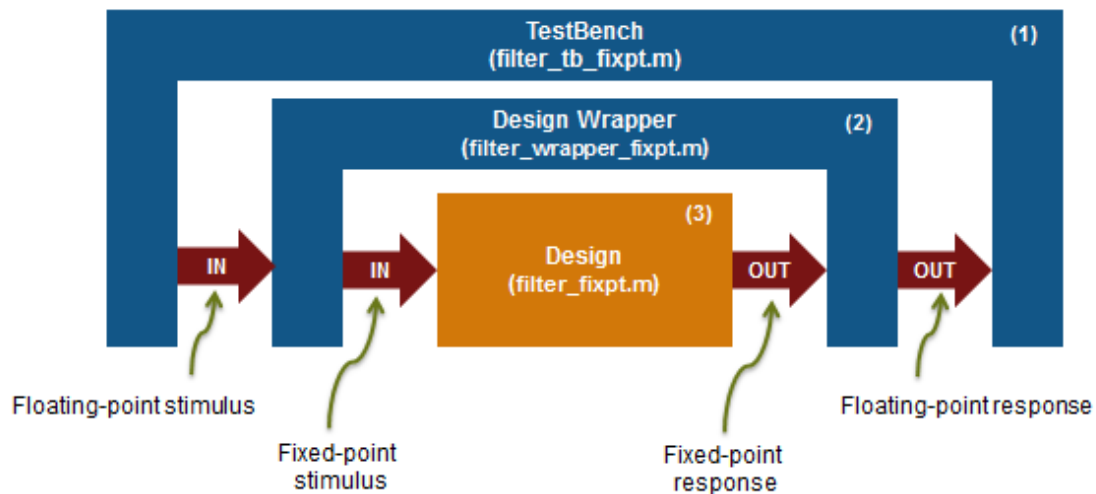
TestBench
(filter_tb_fixpt.m)
(1)

Design Wrapper
(filter_wrapper_fixpt.m)
(2)

(3)
Design
(filter_fixpt.m)

IN

IN

OUT

OUT

Floating-point stimulus

Fixed-point stimulus

Fixed-point response

Floating-point response